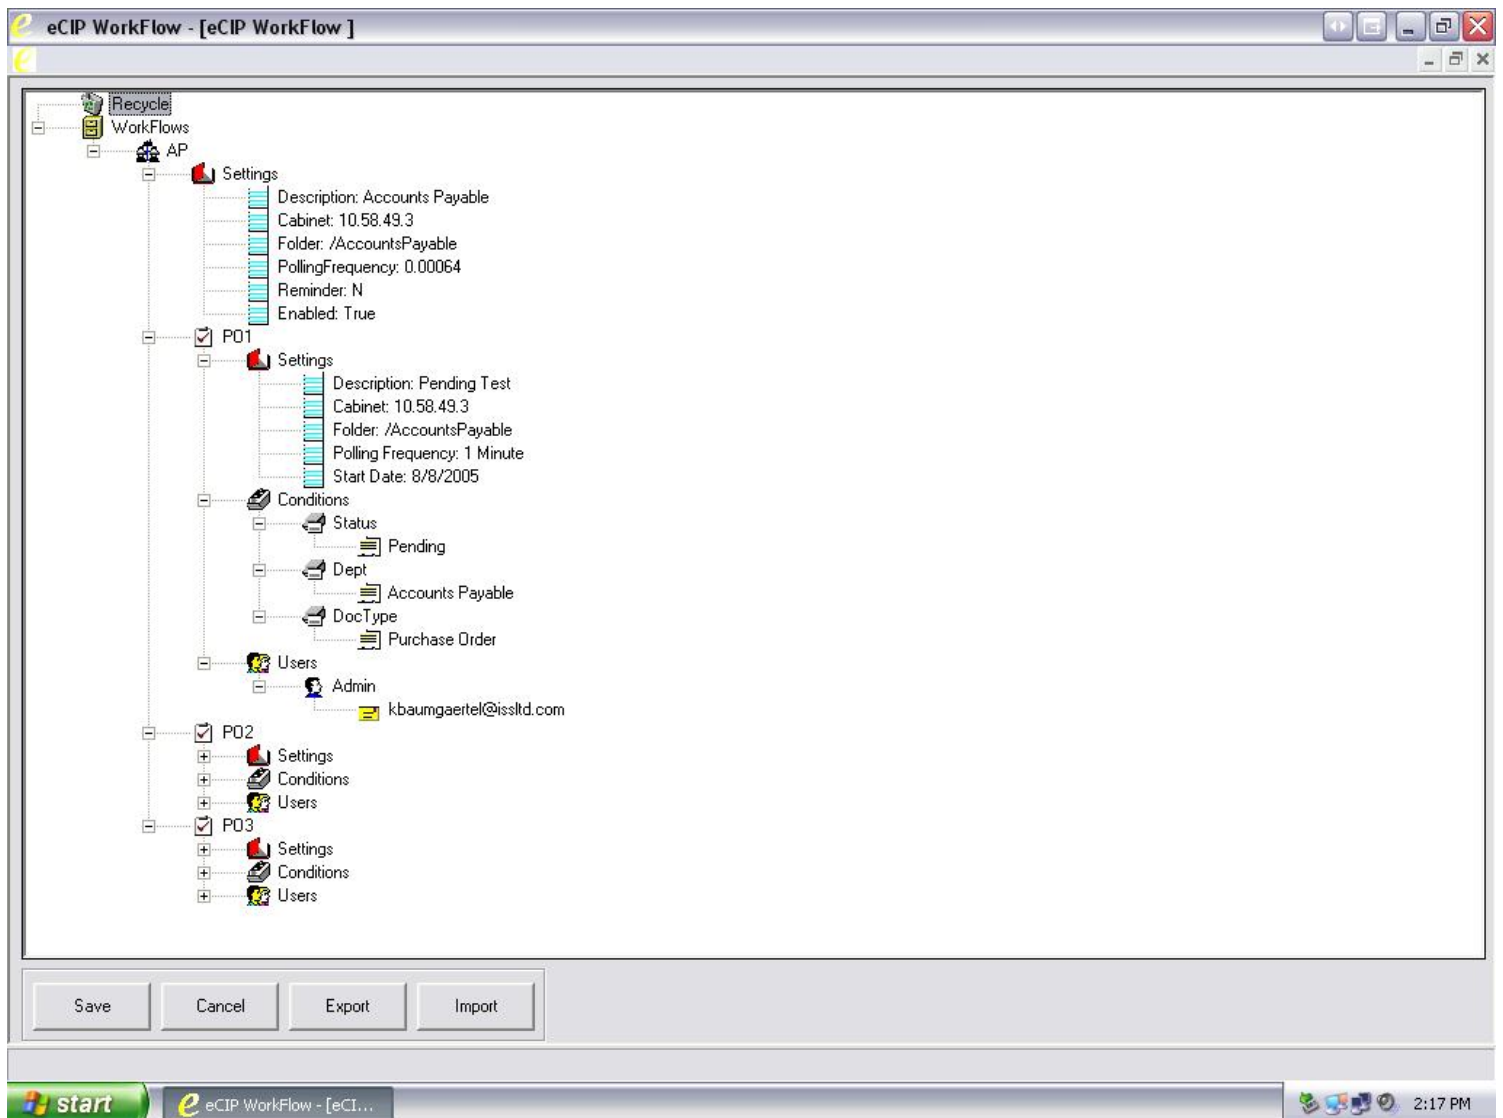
eCIP WorkFlow - [eCIP WorkFlow ]

Recycle
WorkFlows
AP
Settings
Description: Accounts Payable
Cabinet: 10.58.49.3
Folder: /AccountsPayable
PollingFrequency: 0.00064
Reminder: N
Enabled: True
PO1
Settings
Description: Pending Test
Cabinet: 10.58.49.3
Folder: /AccountsPayable
Polling Frequency: 1 Minute
Start Date: 8/8/2005
Conditions
Status
Pending
Dept
Accounts Payable
DocType
Purchase Order
Users
Admin
kbaumgaertel@issltd.com
PO2
Settings
Conditions
Users
PO3
Settings
Conditions
Users

Save
Cancel
Export
Import

start
eCIP WorkFlow - [eCI...
2:17 PM